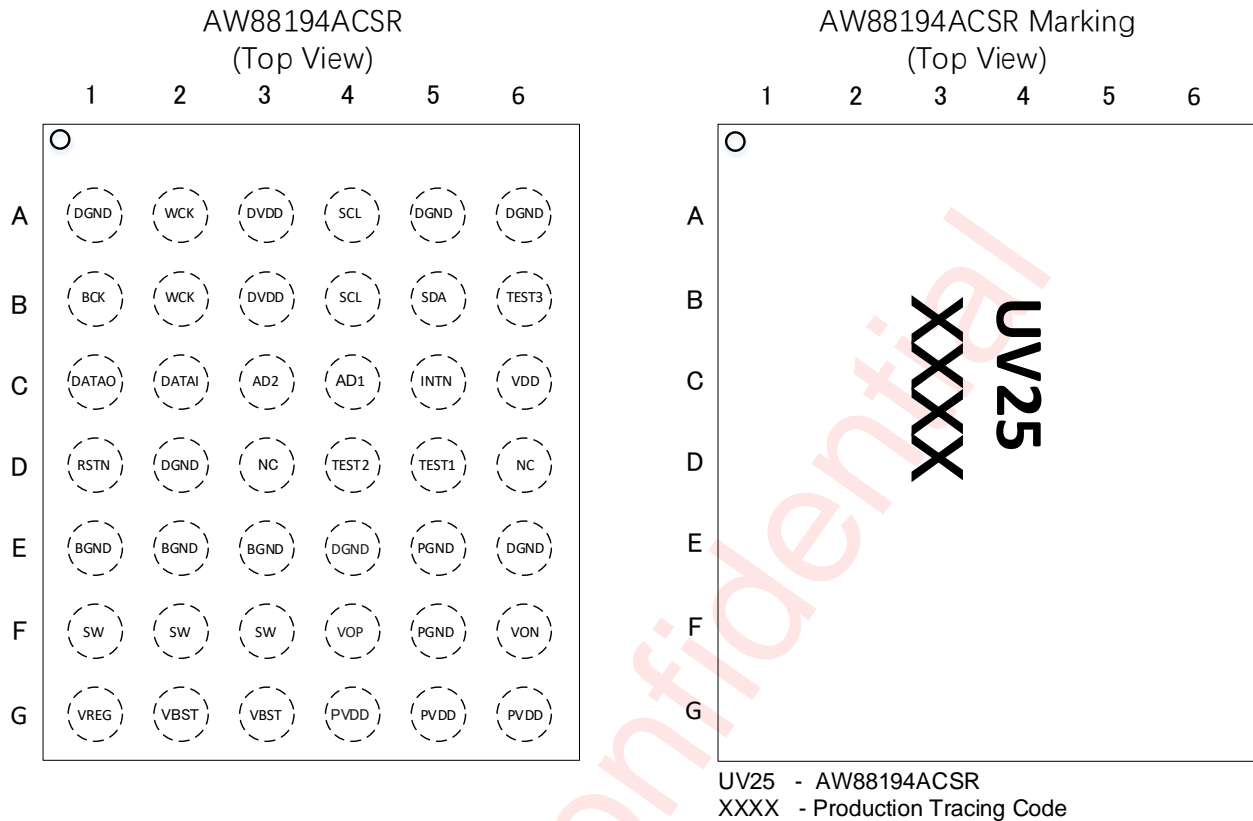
AW88194ACSR
(Top View)

| | 1 | 2 | 3 | 4 | 5 | 6 |
|---|---|---|---|---|---|---|
| A | DGND | WCK | DVDD | SCL | DGND | DGND |
| B | BCK | WCK | DVDD | SCL | SDA | TEST3 |
| C | DATAO | DATAI | AD2 | AD1 | INTN | VDD |
| D | RSTN | DGND | NC | TEST2 | TEST1 | NC |
| E | BGND | BGND | BGND | DGND | PGND | DGND |
| F | SW | SW | SW | VOP | PGND | VON |
| G | VREG | VBST | VBST | PVDD | PVDD | PVDD |

AW88194ACSR Marking
(Top View)

1 2 3 4 5 6

A
B
C
D
E
F
G

UV25
XXXX

Confidential

UV25 - AW88194ACSR
XXXX - Production Tracing Code